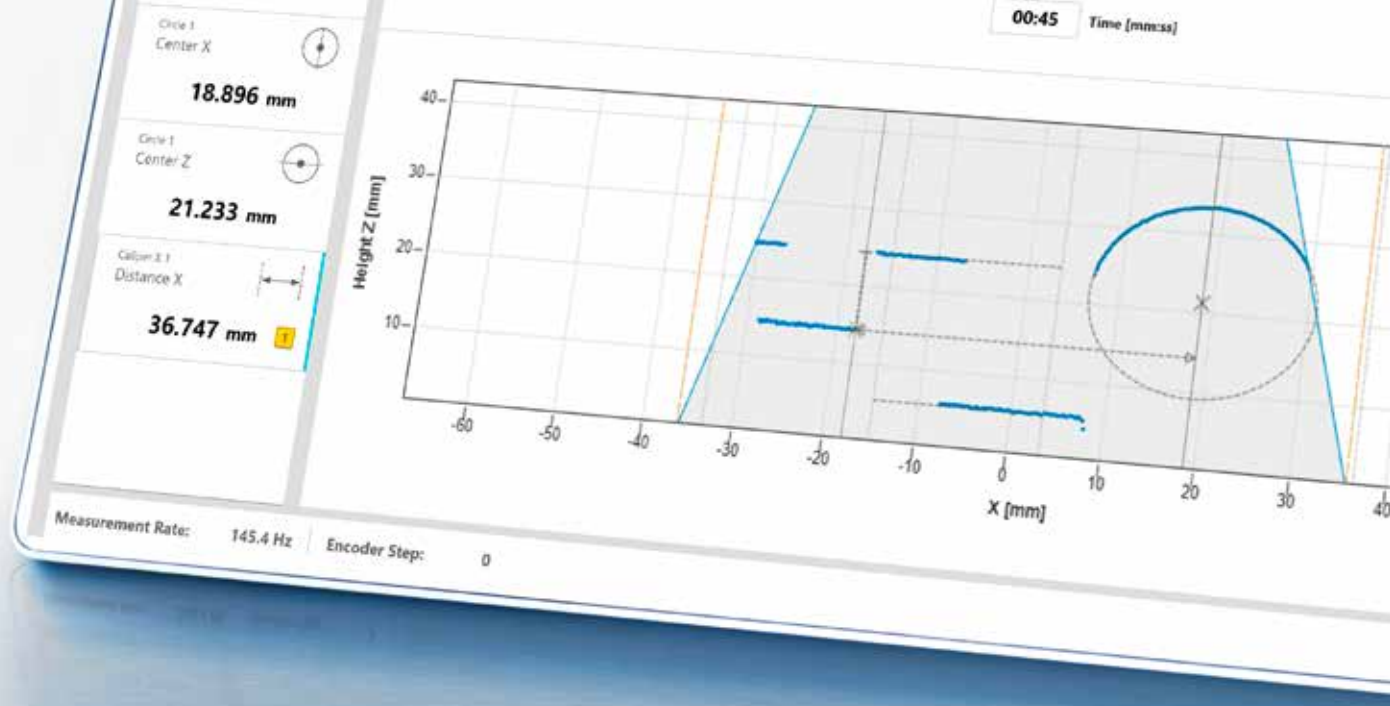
Circle 1
Center X

18.896 mm

Circle 1
Center Z

21.233 mm

Caliper X 1
Distance X

36.747 mm 1

00:45 Time [mm:ss]

40
30
20
10
Height Z [mm]

-60 -50 -40 -30 -20 -10 0 10 20 30 40
X [mm]

Measurement Rate: 145.4 Hz Encoder Step: 0